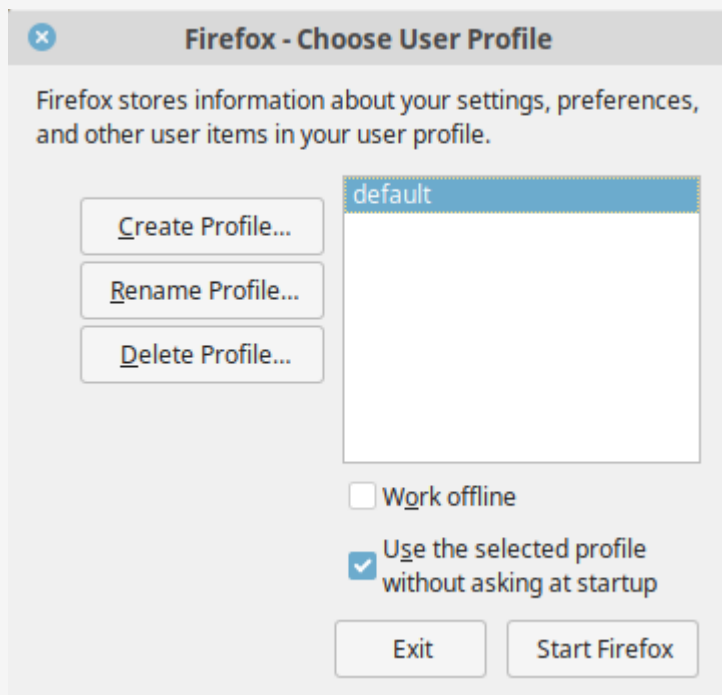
Firefox - Choose User Profile

Firefox stores information about your settings, preferences, and other user items in your user profile.

Create Profile...

Rename Profile...

Delete Profile...

default

Work offline

Use the selected profile without asking at startup

Exit

Start Firefox